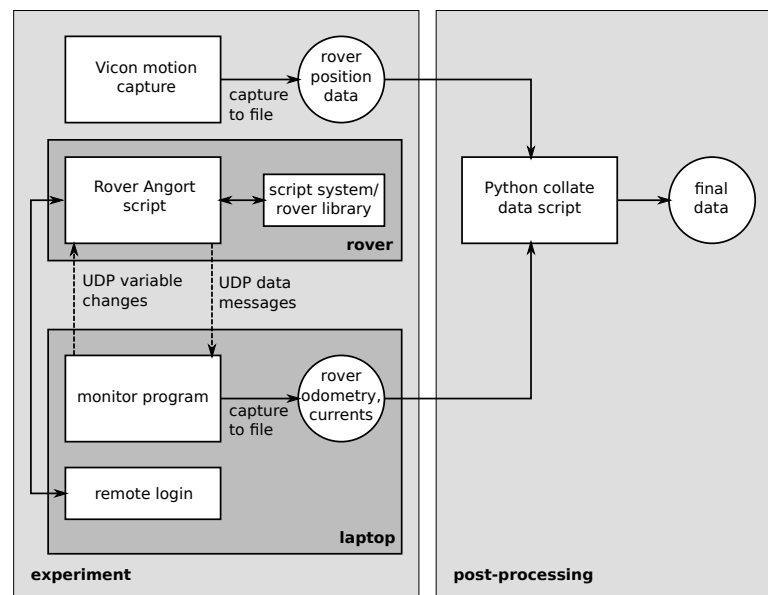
Vicon motion capture

capture to file

rover position data

Rover Angort script

script system/ rover library

rover

UDP variable changes

UDP data messages

monitor program

capture to file

rover odometry, currents

remote login

laptop

experiment

Python collate data script

final data

post-processing